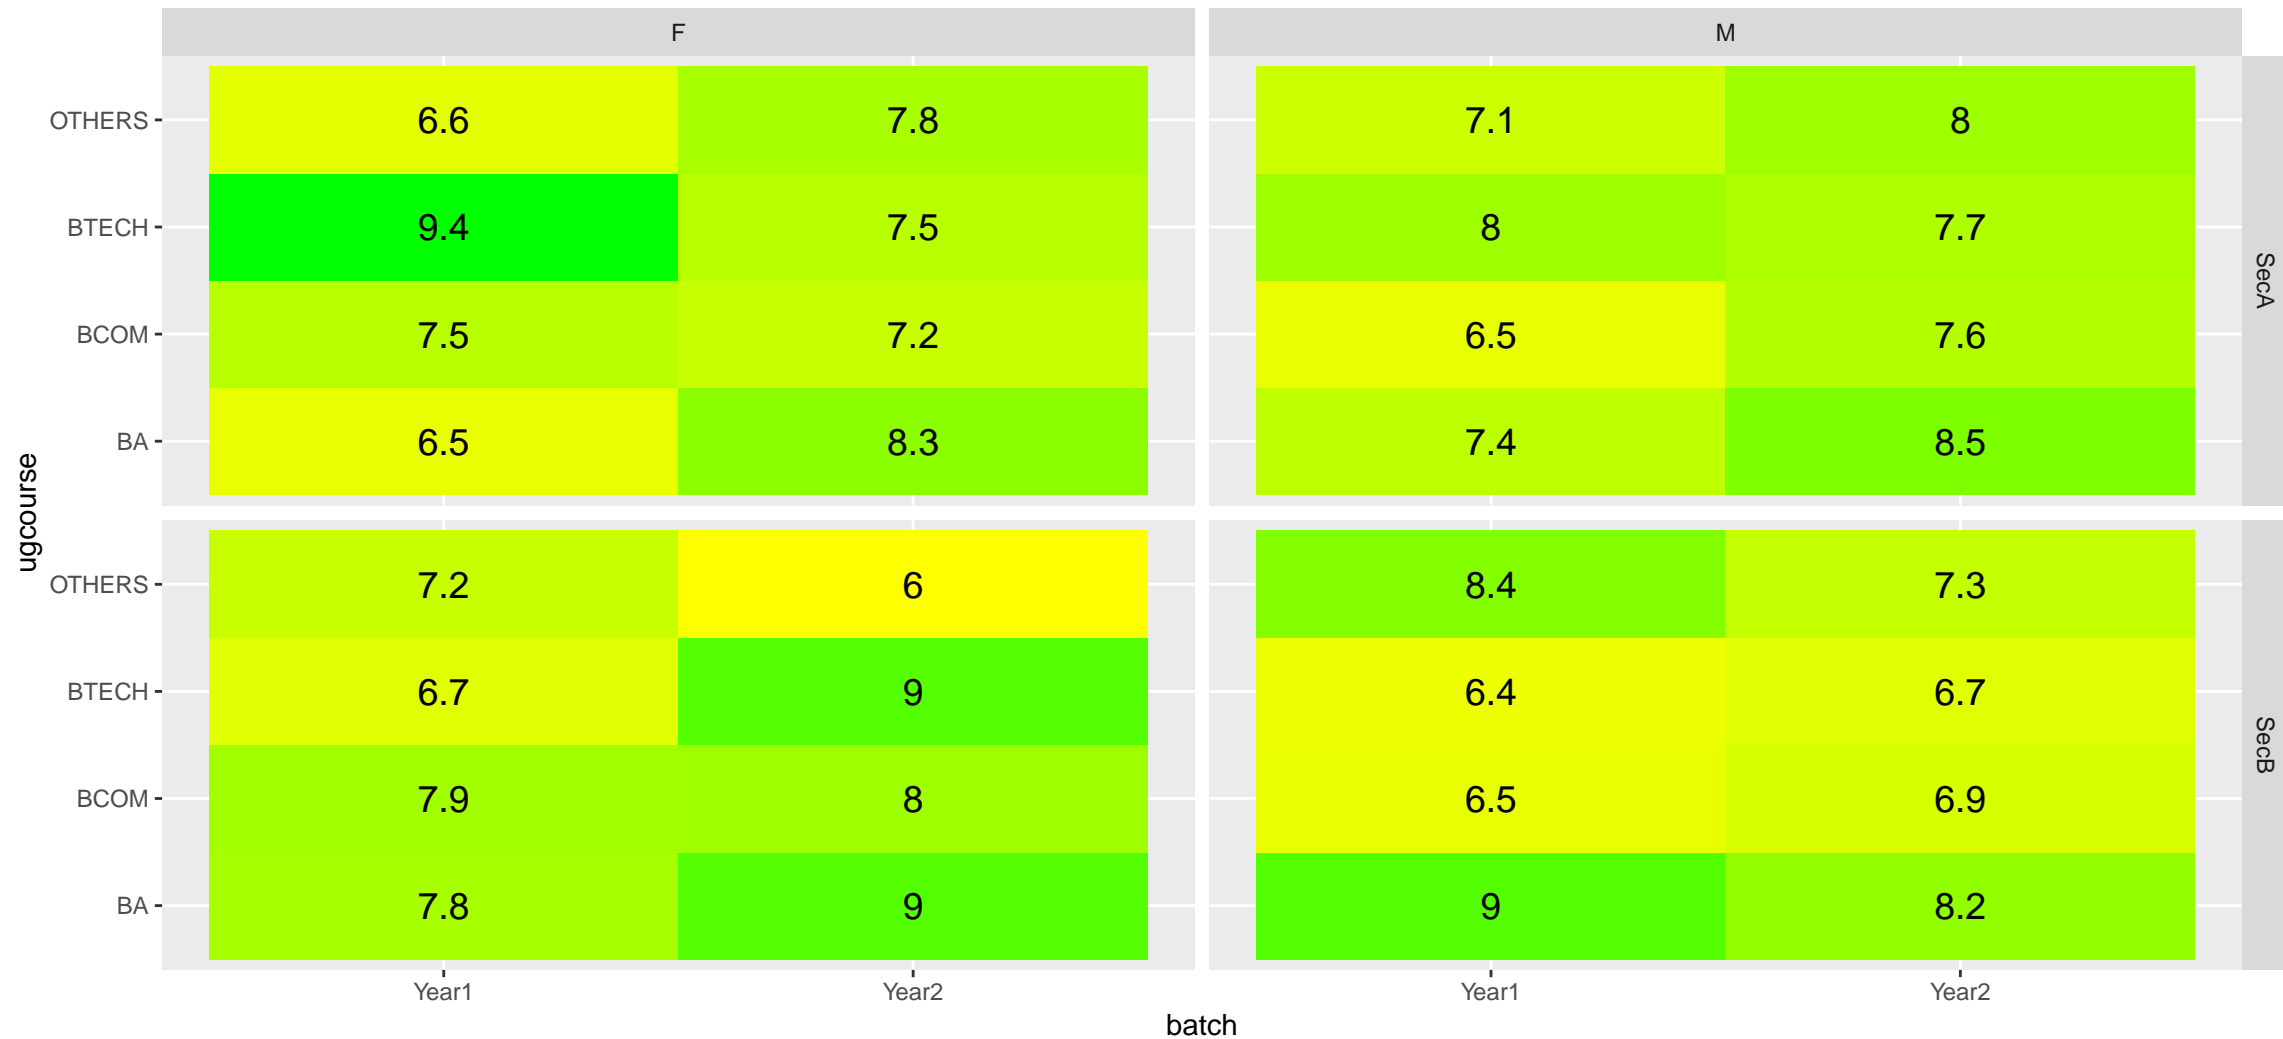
F

M

ugcourse

OTHERS
BTECH
BCOM
BA

| | Year1 | Year2 |
|---|---|---|
| OTHERS | 6.6 | 7.8 |
| BTECH | 9.4 | 7.5 |
| BCOM | 7.5 | 7.2 |
| BA | 6.5 | 8.3 |

| | Year1 | Year2 |
|---|---|---|
| OTHERS | 7.1 | 8 |
| BTECH | 8 | 7.7 |
| BCOM | 6.5 | 7.6 |
| BA | 7.4 | 8.5 |

SecA

OTHERS
BTECH
BCOM
BA

| | Year1 | Year2 |
|---|---|---|
| OTHERS | 7.2 | 6 |
| BTECH | 6.7 | 9 |
| BCOM | 7.9 | 8 |
| BA | 7.8 | 9 |

| | Year1 | Year2 |
|---|---|---|
| OTHERS | 8.4 | 7.3 |
| BTECH | 6.4 | 6.7 |
| BCOM | 6.5 | 6.9 |
| BA | 9 | 8.2 |

SecB

Year1 Year2 Year1 Year2

batch